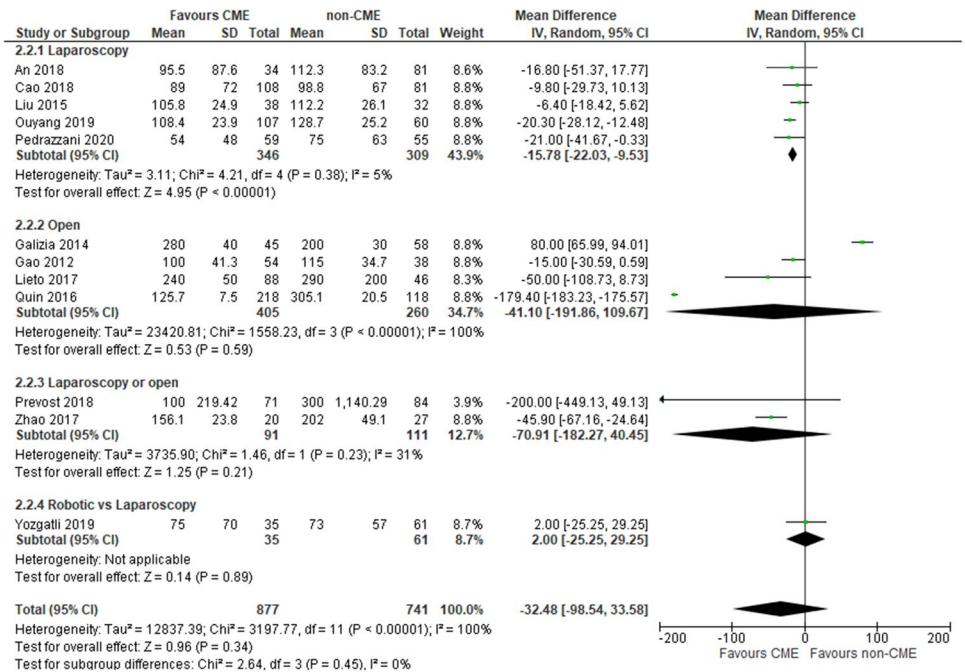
| Study or Subgroup | Favours CME Mean | SD | Total | non-CME Mean | SD | Total | Weight | Mean Difference IV, Random, 95% CI |
|---|---|---|---|---|---|---|---|---|
| **2.2.1 Laparoscopy** | | | | | | | | |
| An 2018 | 95.5 | 87.6 | 34 | 112.3 | 83.2 | 81 | 8.6% | -16.80 [-51.37, 17.77] |
| Cao 2018 | 89 | 72 | 108 | 98.8 | 67 | 81 | 8.8% | -9.80 [-29.73, 10.13] |
| Liu 2015 | 105.8 | 24.9 | 38 | 112.2 | 26.1 | 32 | 8.8% | -6.40 [-18.42, 5.62] |
| Ouyang 2019 | 108.4 | 23.9 | 107 | 128.7 | 25.2 | 60 | 8.8% | -20.30 [-28.12, -12.48] |
| Pedrazzani 2020 | 54 | 48 | 59 | 75 | 63 | 55 | 8.8% | -21.00 [-41.67, -0.33] |
| **Subtotal (95% CI)** | | | **346** | | | **309** | **43.9%** | **-15.78 [-22.03, -9.53]** |
| Heterogeneity: Tau² = 3.11; Chi² = 4.21, df = 4 (P = 0.38); I² = 5% | | | | | | | | |
| Test for overall effect: Z = 4.95 (P < 0.00001) | | | | | | | | |
| **2.2.2 Open** | | | | | | | | |
| Galizia 2014 | 280 | 40 | 45 | 200 | 30 | 58 | 8.8% | 80.00 [65.99, 94.01] |
| Gao 2012 | 100 | 41.3 | 54 | 115 | 34.7 | 38 | 8.8% | -15.00 [-30.59, 0.59] |
| Lieto 2017 | 240 | 50 | 88 | 290 | 200 | 46 | 8.3% | -50.00 [-108.73, 8.73] |
| Quin 2016 | 125.7 | 7.5 | 218 | 305.1 | 20.5 | 118 | 8.8% | -179.40 [-183.23, -175.57] |
| **Subtotal (95% CI)** | | | **405** | | | **260** | **34.7%** | **-41.10 [-191.86, 109.67]** |
| Heterogeneity: Tau² = 23420.81; Chi² = 1558.23, df = 3 (P < 0.00001); I² = 100% | | | | | | | | |
| Test for overall effect: Z = 0.53 (P = 0.59) | | | | | | | | |
| **2.2.3 Laparoscopy or open** | | | | | | | | |
| Prevost 2018 | 100 | 219.42 | 71 | 300 | 1,140.29 | 84 | 3.9% | -200.00 [-449.13, 49.13] |
| Zhao 2017 | 156.1 | 23.8 | 20 | 202 | 49.1 | 27 | 8.8% | -45.90 [-67.16, -24.64] |
| **Subtotal (95% CI)** | | | **91** | | | **111** | **12.7%** | **-70.91 [-182.27, 40.45]** |
| Heterogeneity: Tau² = 3735.90; Chi² = 1.46, df = 1 (P = 0.23); I² = 31% | | | | | | | | |
| Test for overall effect: Z = 1.25 (P = 0.21) | | | | | | | | |
| **2.2.4 Robotic vs Laparoscopy** | | | | | | | | |
| Yozgatli 2019 | 75 | 70 | 35 | 73 | 57 | 61 | 8.7% | 2.00 [-25.25, 29.25] |
| **Subtotal (95% CI)** | | | **35** | | | **61** | **8.7%** | **2.00 [-25.25, 29.25]** |
| Heterogeneity: Not applicable | | | | | | | | |
| Test for overall effect: Z = 0.14 (P = 0.89) | | | | | | | | |
| **Total (95% CI)** | | | **877** | | | **741** | **100.0%** | **-32.48 [-98.54, 33.58]** |
| Heterogeneity: Tau² = 12837.39; Chi² = 3197.77, df = 11 (P < 0.00001); I² = 100% | | | | | | | | |
| Test for overall effect: Z = 0.96 (P = 0.34) | | | | | | | | |
| Test for subgroup differences: Chi² = 2.64, df = 3 (P = 0.45), I² = 0% | | | | | | | | |

Mean Difference
IV, Random, 95% CI

-200 -100 0 100 200
Favours CME Favours non-CME